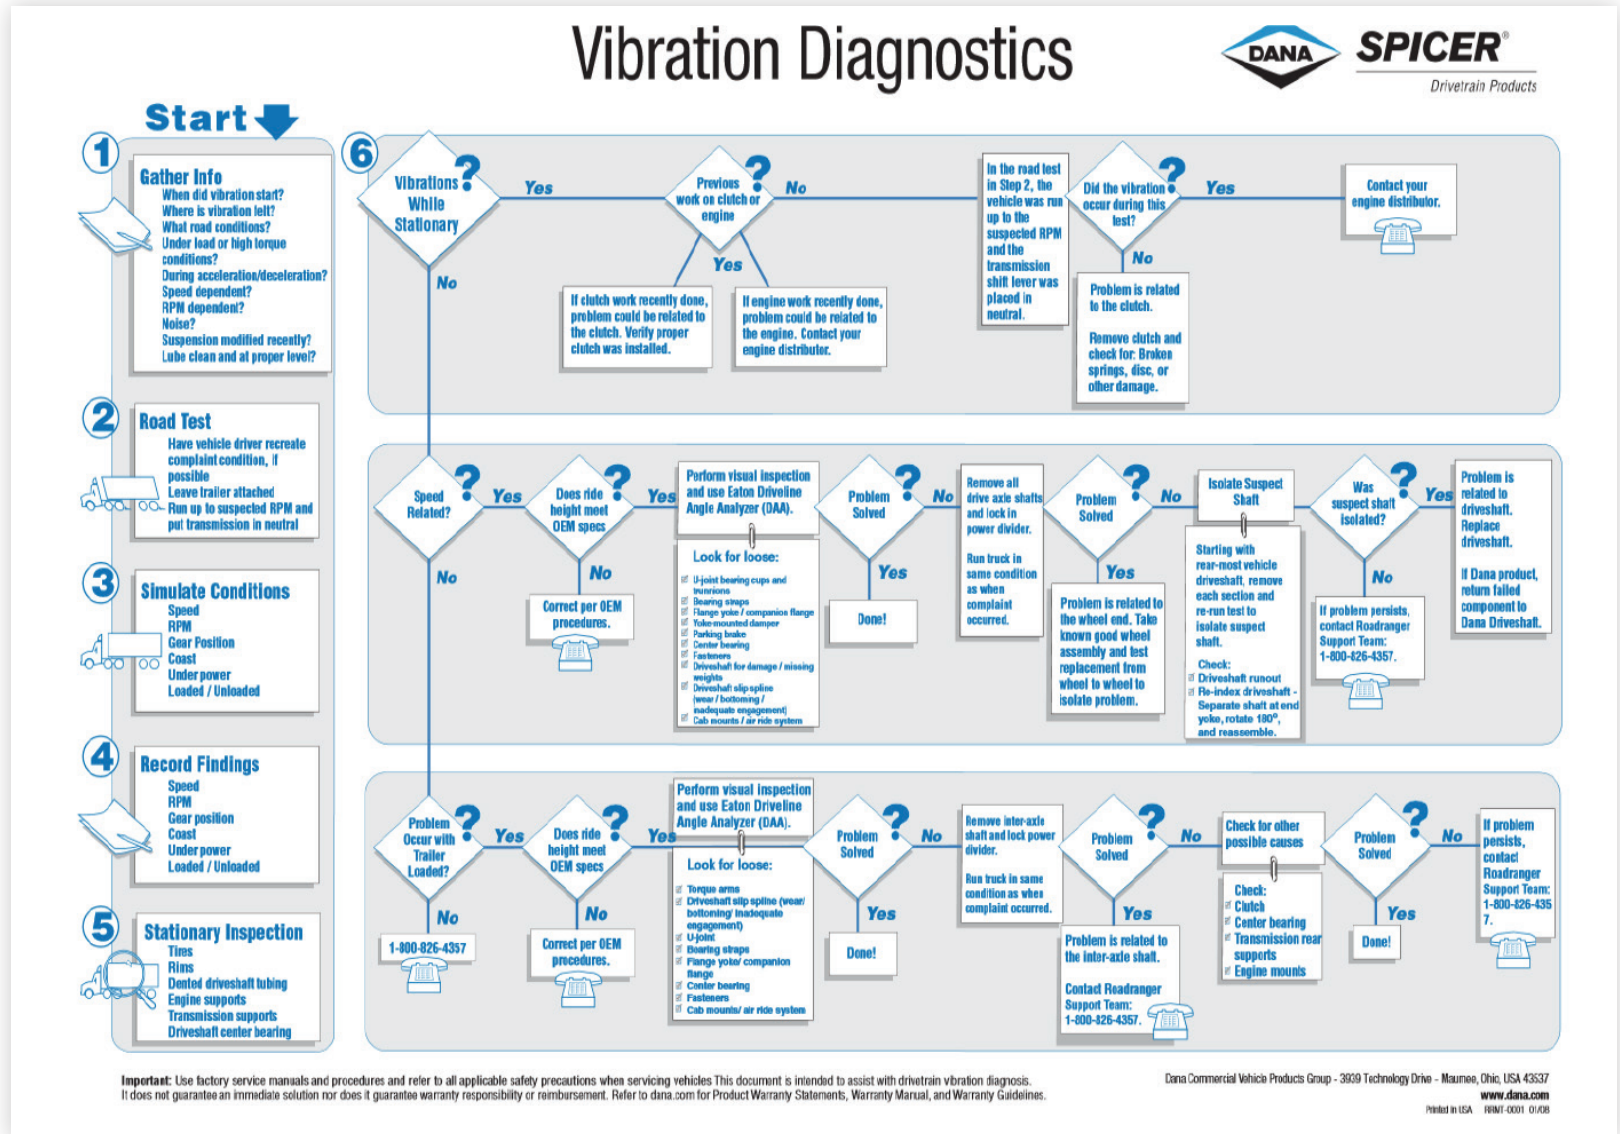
Vibration Diagnostics

DANA SPICER® Drivetrain Products

Start

1
Gather Info
When did vibration start?
Where is vibration felt?
What road conditions?
Under load or high torque conditions?
During acceleration/deceleration?
Speed dependent?
RPM dependent?
Noise?
Suspension modified recently?
Lube clean and at proper level?

2
Road Test
Have vehicle driver recreate complaint condition, if possible
Leave trailer attached
Run up to suspected RPM and put transmission in neutral

3
Simulate Conditions
Speed
RPM
Gear Position
Coast
Under power
Loaded / Unloaded

4
Record Findings
Speed
RPM
Gear position
Coast
Under power
Loaded / Unloaded

5
Stationary Inspection
Tires
Rims
Dented driveshaft tubing
Engine supports
Transmission supports
Driveshaft center bearing

6
Vibrations While Stationary?
Yes
Previous work on clutch or engine?
No
Yes
If clutch work recently done, problem could be related to the clutch. Verify proper clutch was installed.
If engine work recently done, problem could be related to the engine. Contact your engine distributor.
In the road test in Step 2, the vehicle was run up to the suspected RPM and the transmission shift lever was placed in neutral.
Did the vibration occur during this test?
Yes
Contact your engine distributor.
No
Problem is related to the clutch.
Remove clutch and check for: Broken springs, disc, or other damage.
No

Speed Related?
Yes
Does ride height meet OEM specs?
Yes
Perform visual inspection and use Eaton Driveline Angle Analyzer (DAA).
Look for loose:
U-joint bearing cups and trunnions
Bearing straps
Flange yoke / companion flange
Yoke-mounted damper
Parking brake
Center bearing
Fasteners
Driveshaft for damage / missing weights
Driveshaft slip spline (wear / bottoming / inadequate engagement)
Cab mounts / air ride system
No
Correct per OEM procedures.
Problem Solved
No
Yes
Done!
Remove all drive axle shafts and lock in power divider.
Run truck in same condition as when complaint occurred.
Problem Solved
No
Yes
Problem is related to the wheel end. Take known good wheel assembly and test replacement from wheel to wheel to isolate problem.
Isolate Suspect Shaft
Starting with rear-most vehicle driveshaft, remove each section and re-run test to isolate suspect shaft.
Check:
Driveshaft runout
Re-index driveshaft - Separate shaft at end yoke, rotate 180°, and reassemble.
Was suspect shaft isolated?
Yes
Problem is related to driveshaft. Replace driveshaft.
If Dana product, return failed component to Dana Driveshaft.
No
If problem persists, contact Roadranger Support Team: 1-800-826-4357.
No

Problem Occur with Trailer Loaded?
Yes
No
1-800-826-4357
Does ride height meet OEM specs?
Yes
No
Correct per OEM procedures.
Perform visual inspection and use Eaton Driveline Angle Analyzer (DAA).
Look for loose:
Torque arms
Driveshaft slip spline (wear/ bottoming/ inadequate engagement)
U-joint
Bearing straps
Flange yoke/ companion flange
Center bearing
Fasteners
Cab mounts/ air ride system
Problem Solved
Yes
Done!
No
Remove inter-axle shaft and lock power divider.
Run truck in same condition as when complaint occurred.
Problem Solved
Yes
Problem is related to the inter-axle shaft.
Contact Roadranger Support Team: 1-800-826-4357.
No
Check for other possible causes
Check:
Clutch
Center bearing
Transmission rear supports
Engine mounts
Problem Solved
Yes
Done!
No
If problem persists, contact Roadranger Support Team: 1-800-826-4357.

Important: Use factory service manuals and procedures and refer to all applicable safety precautions when servicing vehicles This document is intended to assist with drivetrain vibration diagnosis. It does not guarantee an immediate solution nor does it guarantee warranty responsibility or reimbursement. Refer to dana.com for Product Warranty Statements, Warranty Manual, and Warranty Guidelines.

Dana Commercial Vehicle Products Group - 3939 Technology Drive - Maumee, Ohio, USA 43537
www.dana.com
Printed in USA RRMT-0001 01/08